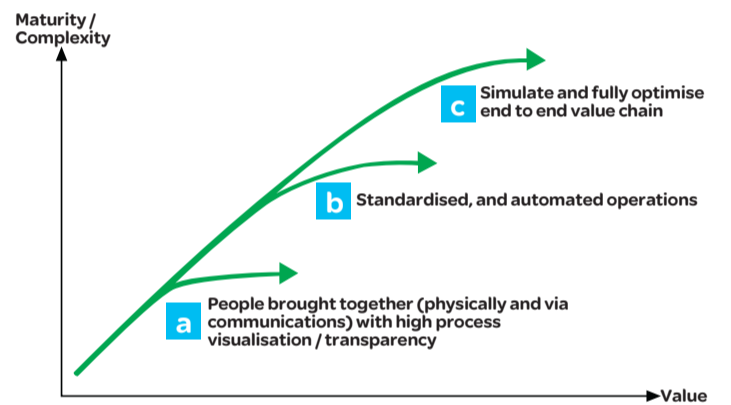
Maturity / Complexity

c Simulate and fully optimise end to end value chain

b Standardised, and automated operations

a People brought together (physically and via communications) with high process visualisation / transparency

Value